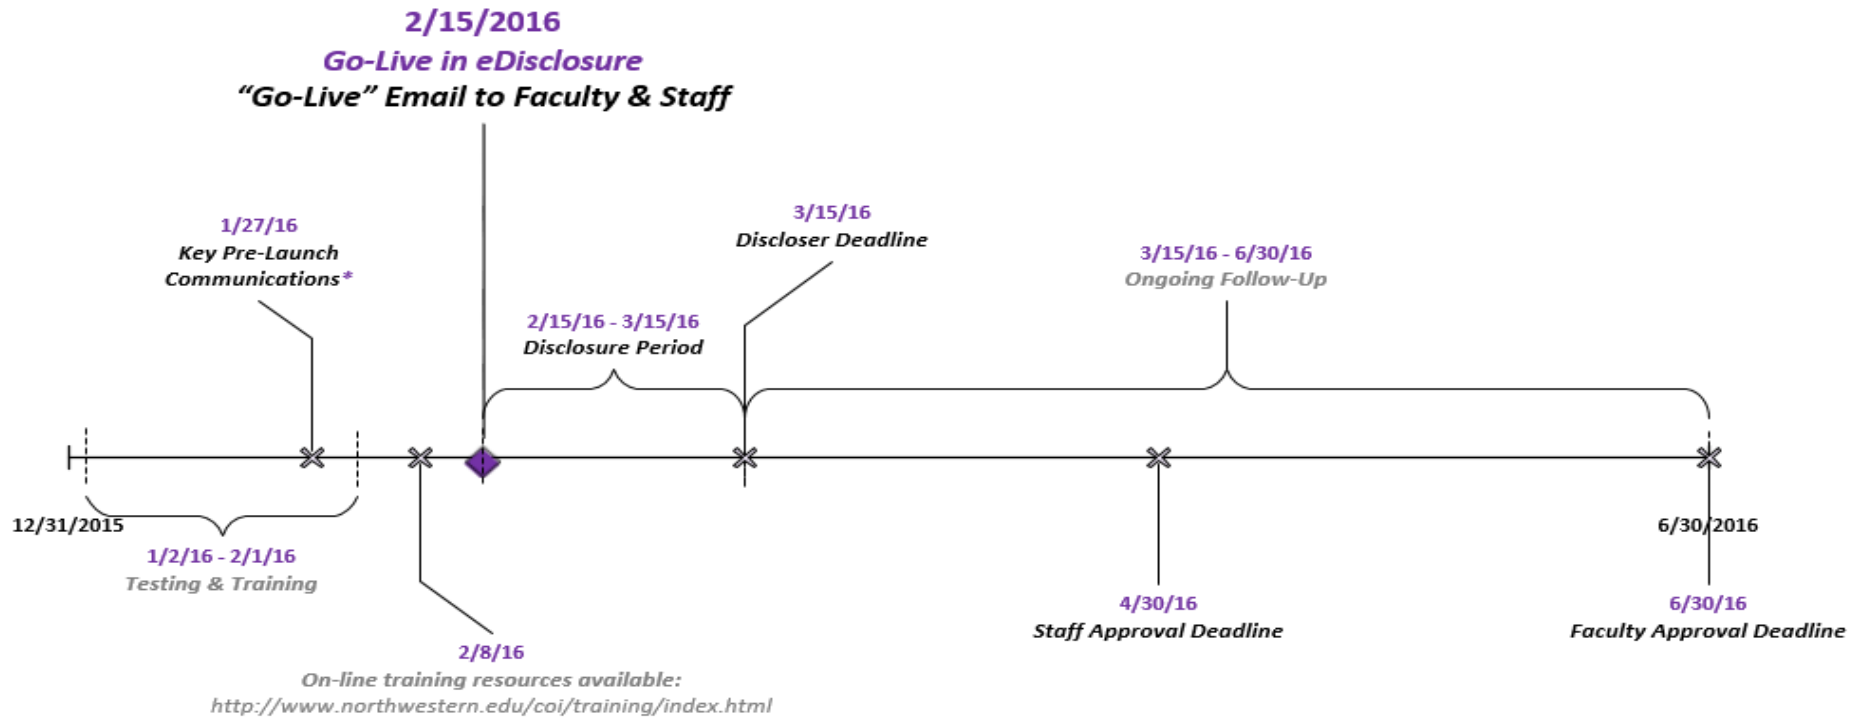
2/15/2016
Go-Live in eDisclosure
"Go-Live" Email to Faculty & Staff

1/27/16
Key Pre-Launch Communications*

3/15/16
Discloser Deadline

3/15/16 - 6/30/16
Ongoing Follow-Up

2/15/16 - 3/15/16
Disclosure Period

12/31/2015

1/2/16 - 2/1/16
Testing & Training

6/30/2016

4/30/16
Staff Approval Deadline

6/30/16
Faculty Approval Deadline

2/8/16
On-line training resources available:
http://www.northwestern.edu/coi/training/index.html